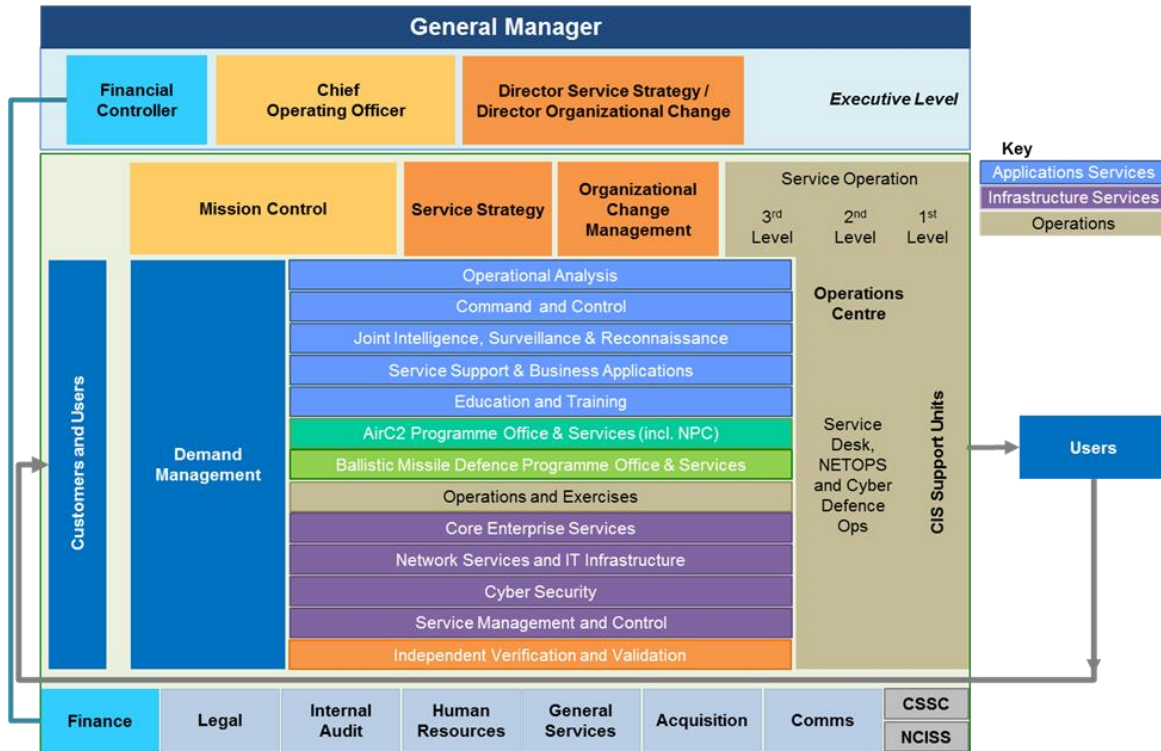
General Manager

Financial Controller

Chief Operating Officer

Director Service Strategy / Director Organizational Change

Executive Level

Key
Applications Services
Infrastructure Services
Operations

Mission Control

Service Strategy

Organizational Change Management

Service Operation
$3^{rd}$ Level
$2^{nd}$ Level
$1^{st}$ Level

Customers and Users

Demand Management

Operational Analysis
Command and Control
Joint Intelligence, Surveillance & Reconnaissance
Service Support & Business Applications
Education and Training
AirC2 Programme Office & Services (incl. NPC)
Ballistic Missile Defence Programme Office & Services
Operations and Exercises
Core Enterprise Services
Network Services and IT Infrastructure
Cyber Security
Service Management and Control
Independent Verification and Validation

Operations Centre

Service Desk, NETOPS and Cyber Defence Ops

CIS Support Units

Users

Finance
Legal
Internal Audit
Human Resources
General Services
Acquisition
Comms
CSSC
NCISS